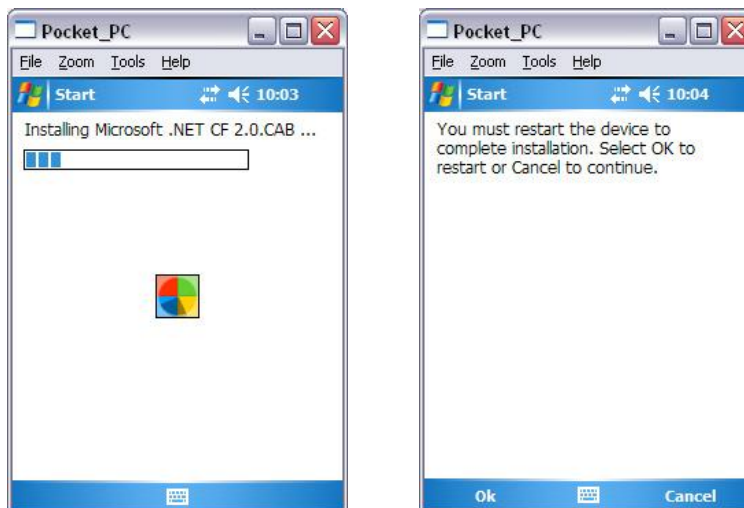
Pocket_PC

File Zoom Tools Help

Start 10:03

Installing Microsoft .NET CF 2.0.CAB ...

Pocket_PC

File Zoom Tools Help

Start 10:04

You must restart the device to complete installation. Select OK to restart or Cancel to continue.

Ok Cancel